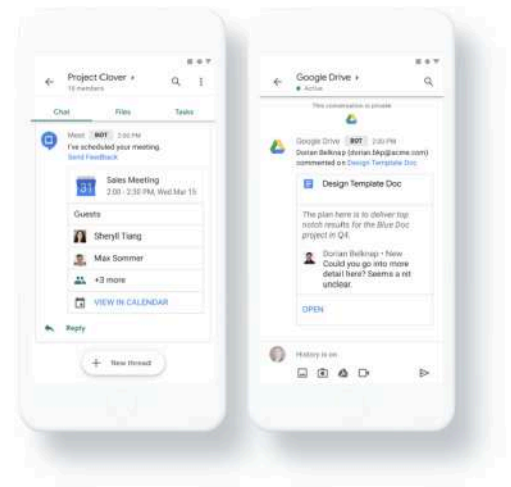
Project Clover ›
10 members

Chat
Files
Tasks

Meet BOT 2:30 PM
I've scheduled your meeting.
Send Feedback

31
Sales Meeting
2:00 - 2:30 PM, Wed Mar 15

Guests
Sheryll Tiang
Max Sommer
+3 more
VIEW IN CALENDAR

Reply

+ New thread

Google Drive ›
Active

This conversation is private

Google Drive BOT 2:30 PM
Dorian Belknap (dorian.bkp@acme.com) commented on Design Template Doc

Design Template Doc

The plan here is to deliver top notch results for the Blue Doc project in Q4.

Dorian Belknap • New
Could you go into more detail here? Seems a bit unclear.

OPEN

History is on